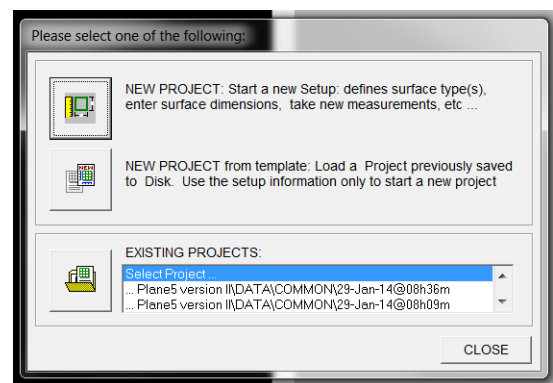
Please select one of the following:

NEW PROJECT: Start a new Setup: defines surface type(s), enter surface dimensions, take new measurements, etc ...

NEW PROJECT from template: Load a Project previously saved to Disk. Use the setup information only to start a new project

EXISTING PROJECTS:

Select Project ...
... Plane5 version II\DATA\COMMON\29-Jan-14@08h36m
... Plane5 version II\DATA\COMMON\29-Jan-14@08h09m

CLOSE